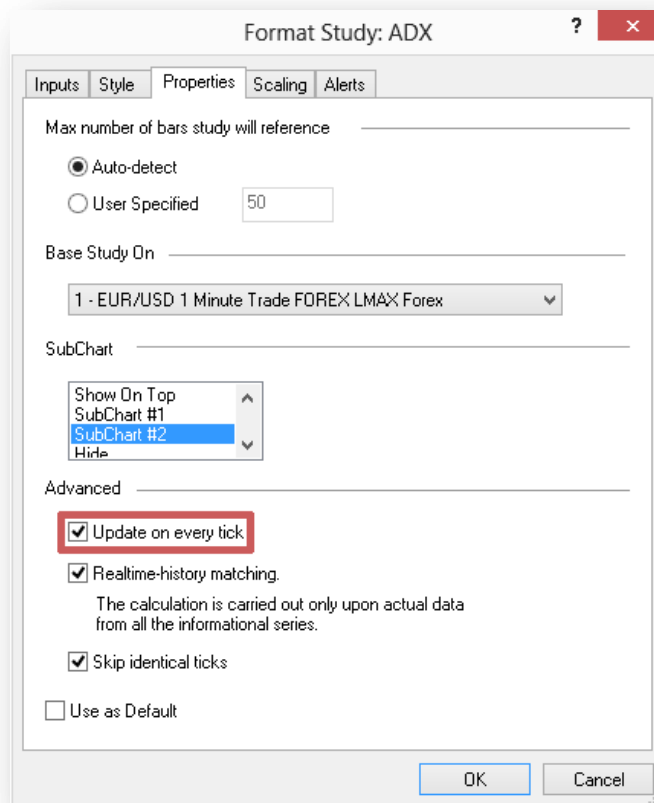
Format Study: ADX

?

✕

Inputs | Style | Properties | Scaling | Alerts

Max number of bars study will reference

Auto-detect

User Specified 50

Base Study On

1 - EUR/USD 1 Minute Trade FOREX LMAX Forex

SubChart

Show On Top
SubChart #1
SubChart #2
Hide

Advanced

Update on every tick

Realtime-history matching.

The calculation is carried out only upon actual data from all the informational series.

Skip identical ticks

Use as Default

OK

Cancel